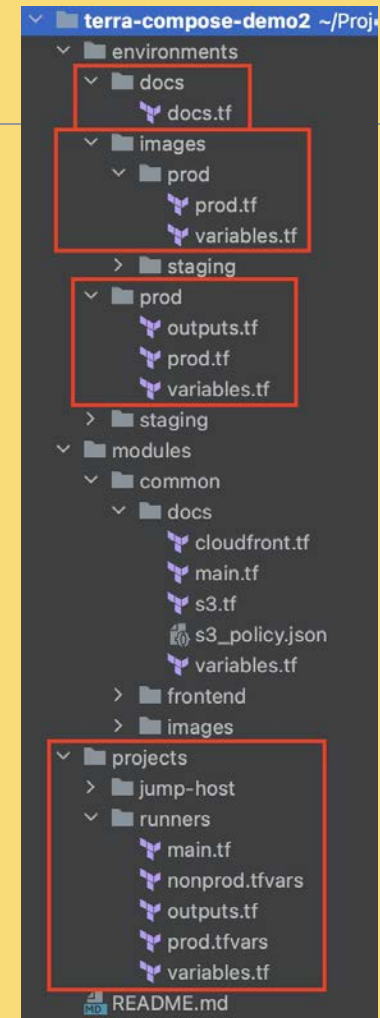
terra-compose-demo2 ~/Proj
environments
docs
docs.tf
images
prod
prod.tf
variables.tf
staging
prod
outputs.tf
prod.tf
variables.tf
staging
modules
common
docs
cloudfront.tf
main.tf
s3.tf
s3_policy.json
variables.tf
frontend
images
projects
jump-host
runners
main.tf
nonprod.tfvars
outputs.tf
prod.tfvars
variables.tf
README.md